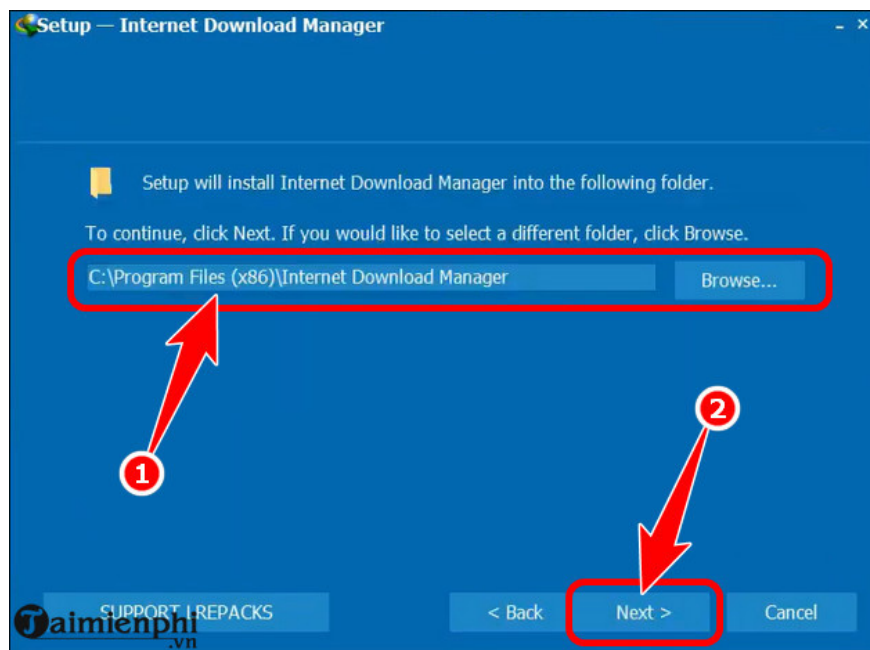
Setup — Internet Download Manager

Setup will install Internet Download Manager into the following folder.

To continue, click Next. If you would like to select a different folder, click Browse.

C:\Program Files (x86)\Internet Download Manager

Browse...

1

2

SUPPORT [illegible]REPACKS

< Back

Next >

Cancel

Taimienphi.vn